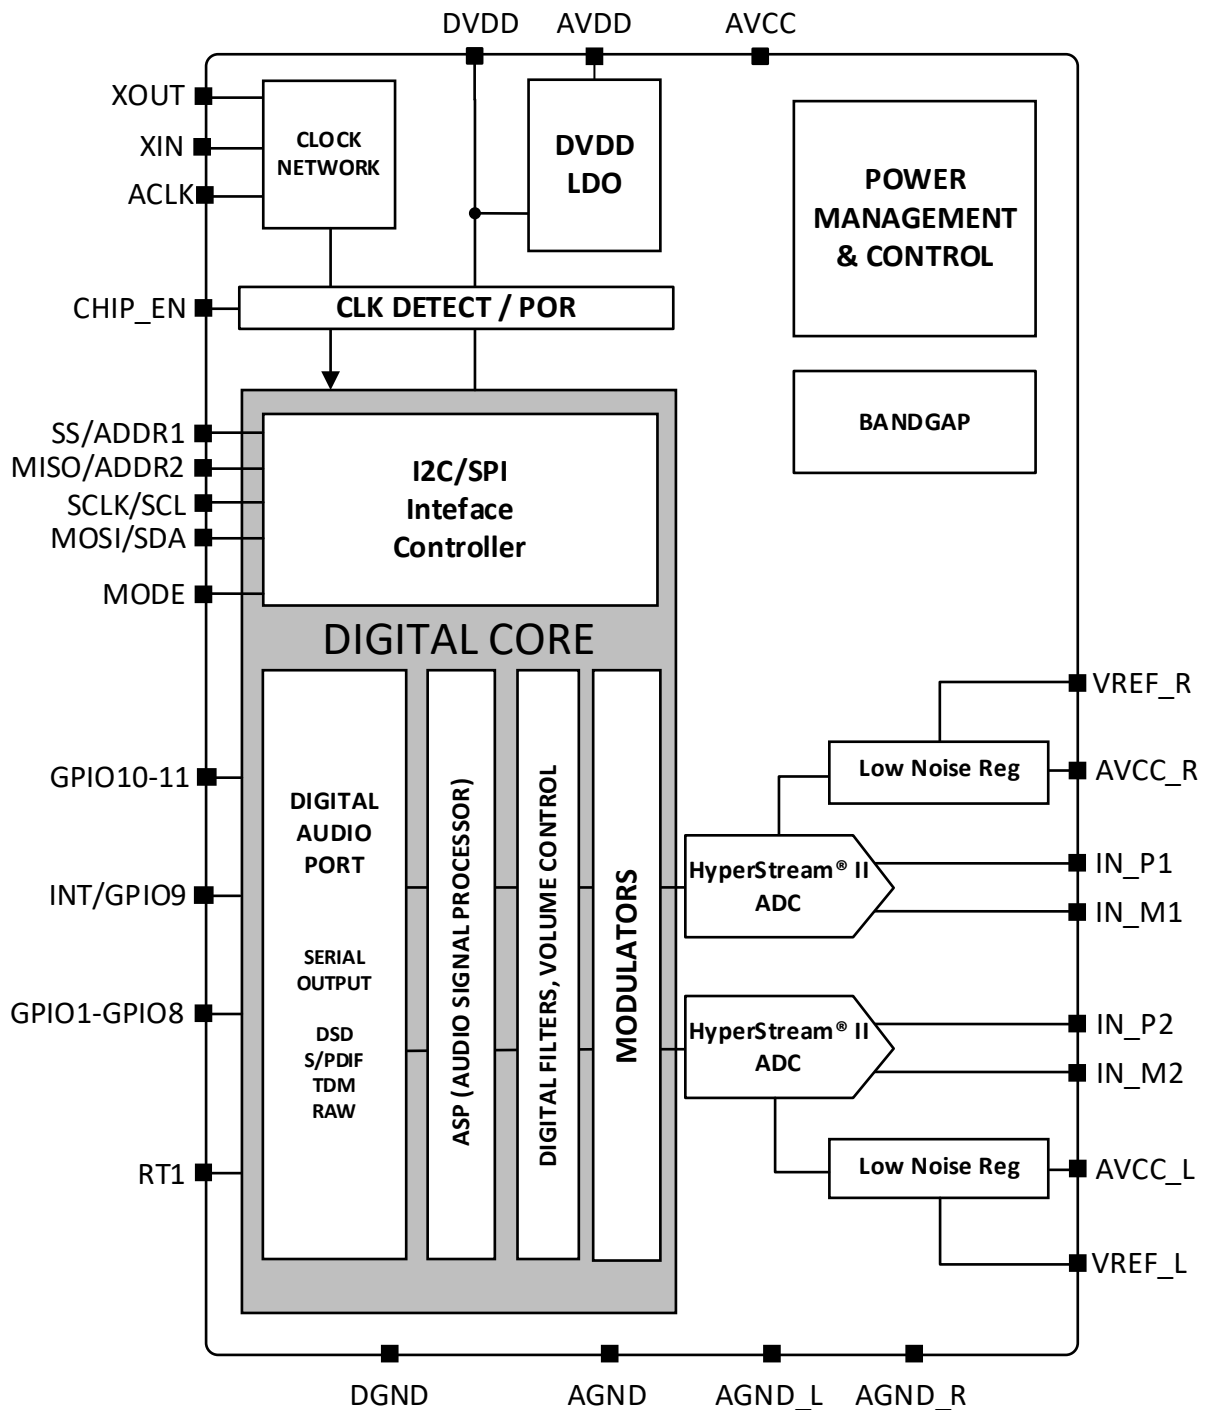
DVDD AVDD AVCC

XOUT
XIN
ACLK

CLOCK NETWORK

DVDD LDO

POWER MANAGEMENT & CONTROL

CHIP_EN

CLK DETECT / POR

BANDGAP

SS/ADDR1
MISO/ADDR2
SCLK/SCL
MOSI/SDA
MODE

I2C/SPI Inteface Controller

DIGITAL CORE

VREF_R

GPIO10-11

DIGITAL AUDIO PORT

SERIAL OUTPUT

DSD
S/PDIF
TDM
RAW

ASP (AUDIO SIGNAL PROCESSOR)

DIGITAL FILTERS, VOLUME CONTROL

MODULATORS

Low Noise Reg

AVCC_R

INT/GPIO9

HyperStream® II ADC

IN_P1
IN_M1

GPIO1-GPIO8

HyperStream® II ADC

IN_P2
IN_M2

RT1

Low Noise Reg

AVCC_L

VREF_L

DGND AGND AGND_L AGND_R